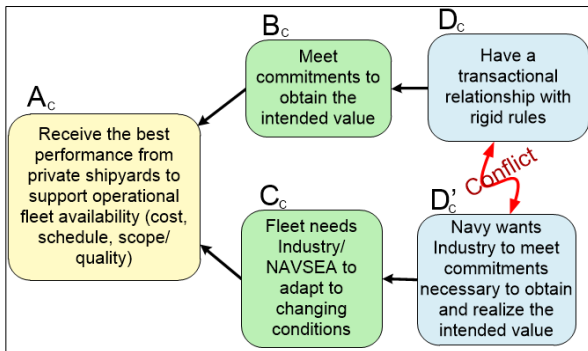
$A_C$

Receive the best performance from private shipyards to support operational fleet availability (cost, schedule, scope/ quality)

$B_C$

Meet commitments to obtain the intended value

$D_C$

Have a transactional relationship with rigid rules

Conflict

$C_C$

Fleet needs Industry/ NAVSEA to adapt to changing conditions

$D'_C$

Navy wants Industry to meet commitments necessary to obtain and realize the intended value